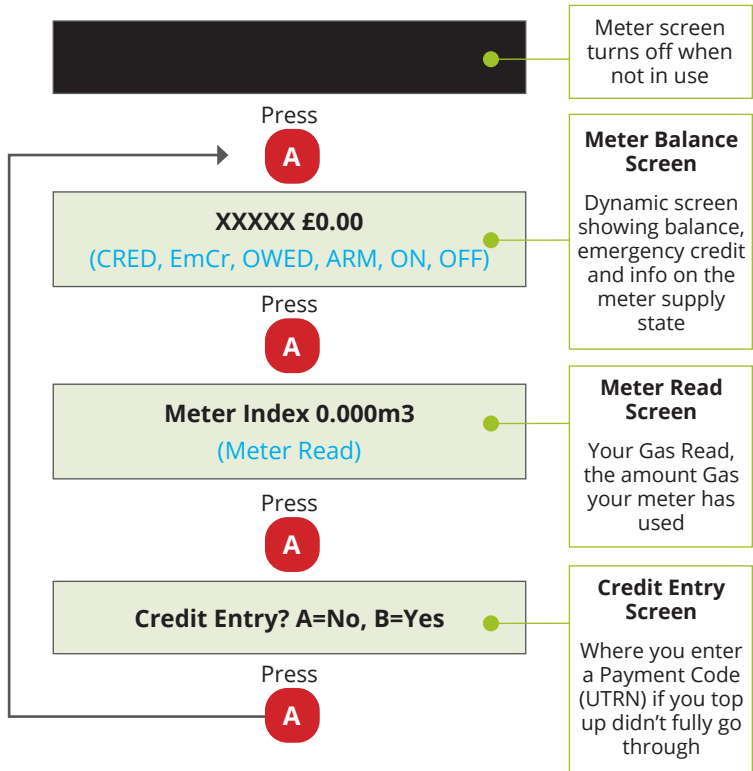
Meter screen turns off when not in use

Press
A

XXXXX £0.00
(CRED, EmCr, OWED, ARM, ON, OFF)

Meter Balance Screen
Dynamic screen showing balance, emergency credit and info on the meter supply state

Press
A

Meter Index 0.000m3
(Meter Read)

Meter Read Screen
Your Gas Read, the amount Gas your meter has used

Press
A

Credit Entry? A=No, B=Yes

Credit Entry Screen
Where you enter a Payment Code (UTRN) if you top up didn't fully go through

Press
A